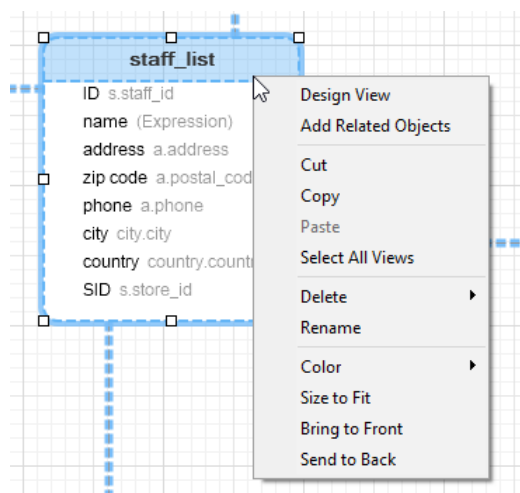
staff_list

ID s.staff_id
name (Expression)
address a.address
zip code a.postal_cod
phone a.phone
city city.city
country country.countr
SID s.store_id

Design View
Add Related Objects
Cut
Copy
Paste
Select All Views
Delete
Rename
Color
Size to Fit
Bring to Front
Send to Back